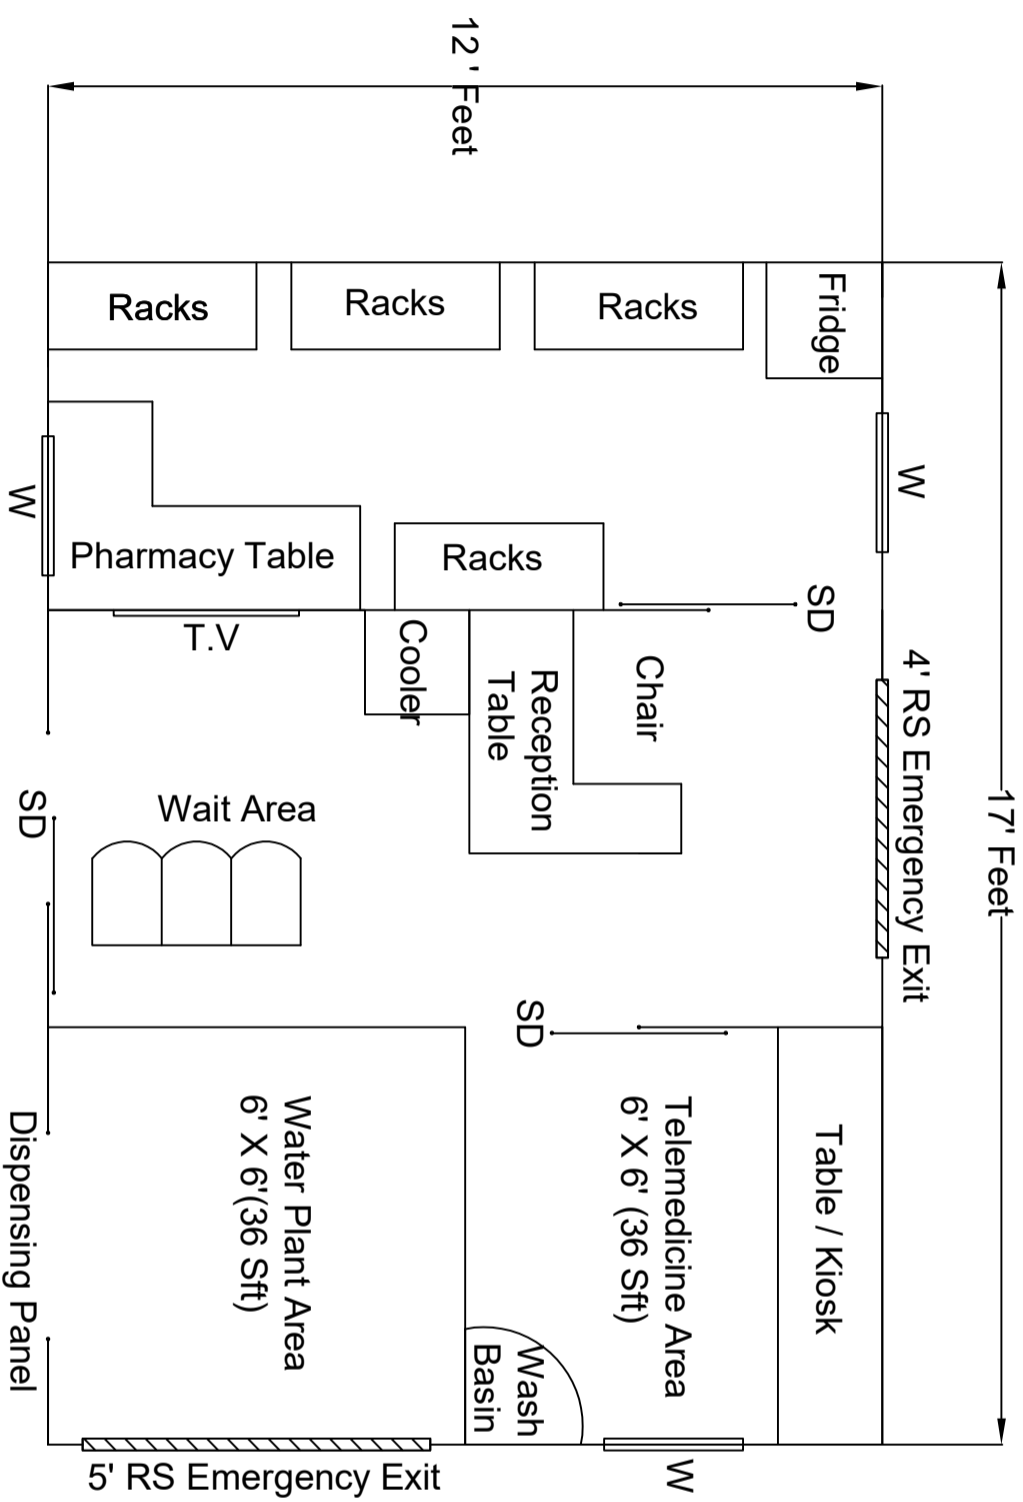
12' Feet

Racks

Racks

Racks

Fridge

W

W

Pharmacy Table

Racks

SD

T.V

Cooler

Reception Table

Chair

4' RS Emergency Exit

17' Feet

SD

Wait Area

SD

Water Plant Area 6' X 6'(36 Sft)

Telemedicine Area 6' X 6' (36 Sft)

Table / Kiosk

Dispensing Panel

Wash Basin

5' RS Emergency Exit

W